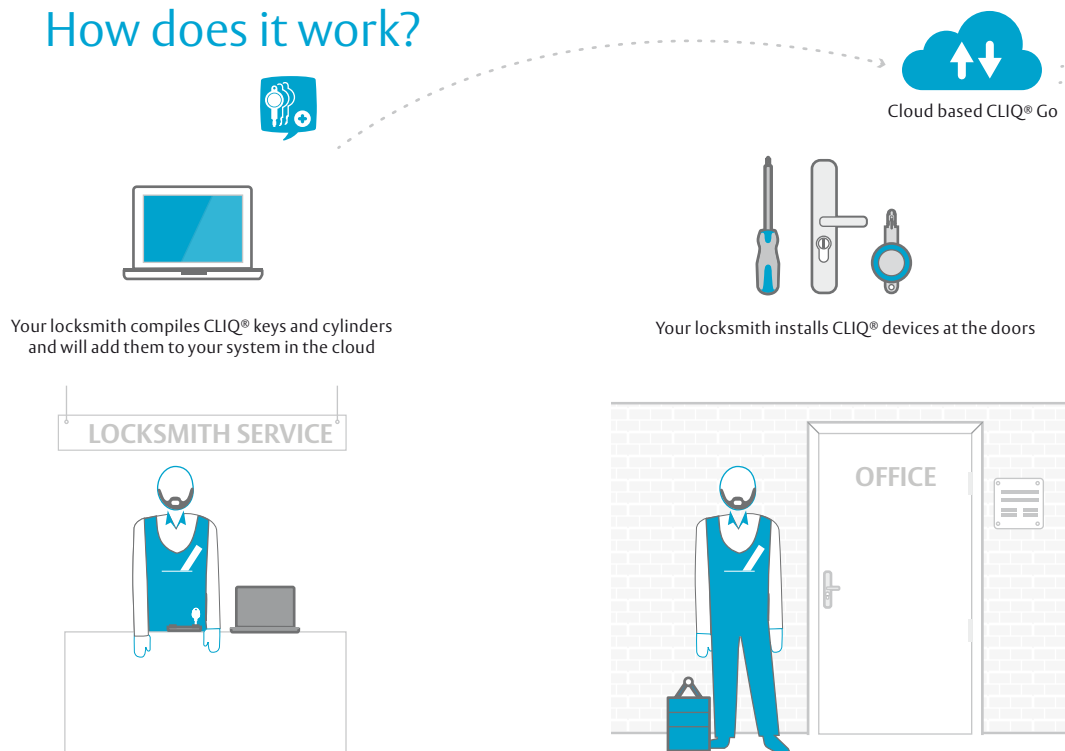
How does it work?

Cloud based CLIQ® Go

Your locksmith compiles CLIQ® keys and cylinders and will add them to your system in the cloud

Your locksmith installs CLIQ® devices at the doors

LOCKSMITH SERVICE

OFFICE